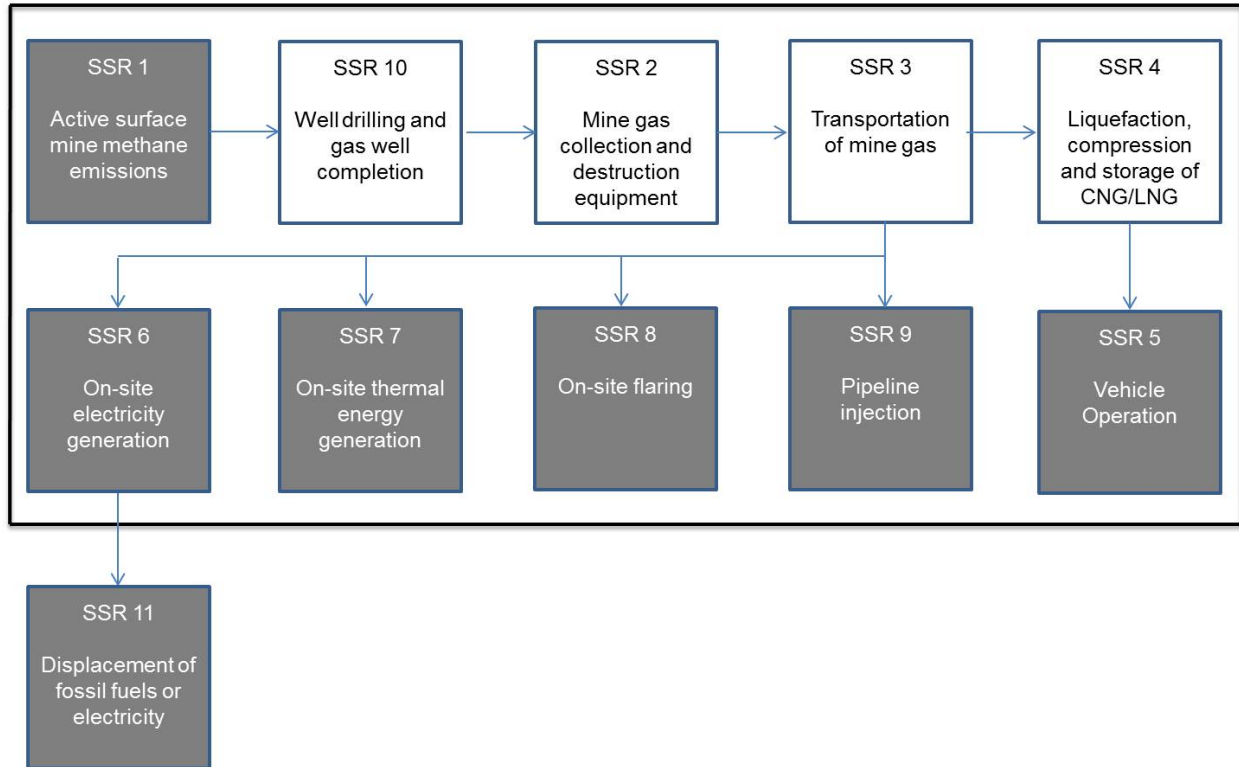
SSR 1
Active surface mine methane emissions

SSR 10
Well drilling and gas well completion

SSR 2
Mine gas collection and destruction equipment

SSR 3
Transportation of mine gas

SSR 4
Liquefaction, compression and storage of CNG/LNG

SSR 6
On-site electricity generation

SSR 7
On-site thermal energy generation

SSR 8
On-site flaring

SSR 9
Pipeline injection

SSR 5
Vehicle Operation

SSR 11
Displacement of fossil fuels or electricity